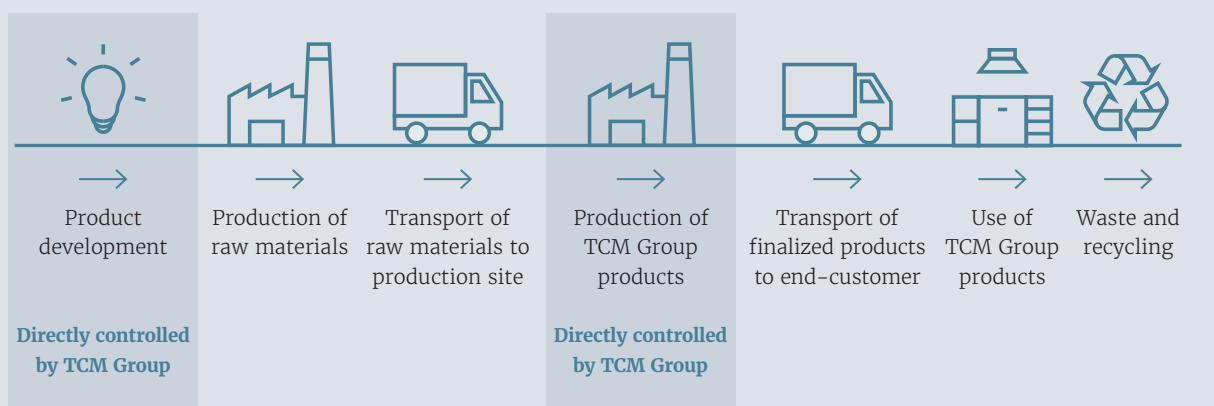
→
Product development

Directly controlled by TCM Group

→
Production of raw materials

→
Transport of raw materials to production site

→
Production of TCM Group products

Directly controlled by TCM Group

→
Transport of finalized products to end-customer

→
Use of TCM Group products

→
Waste and recycling